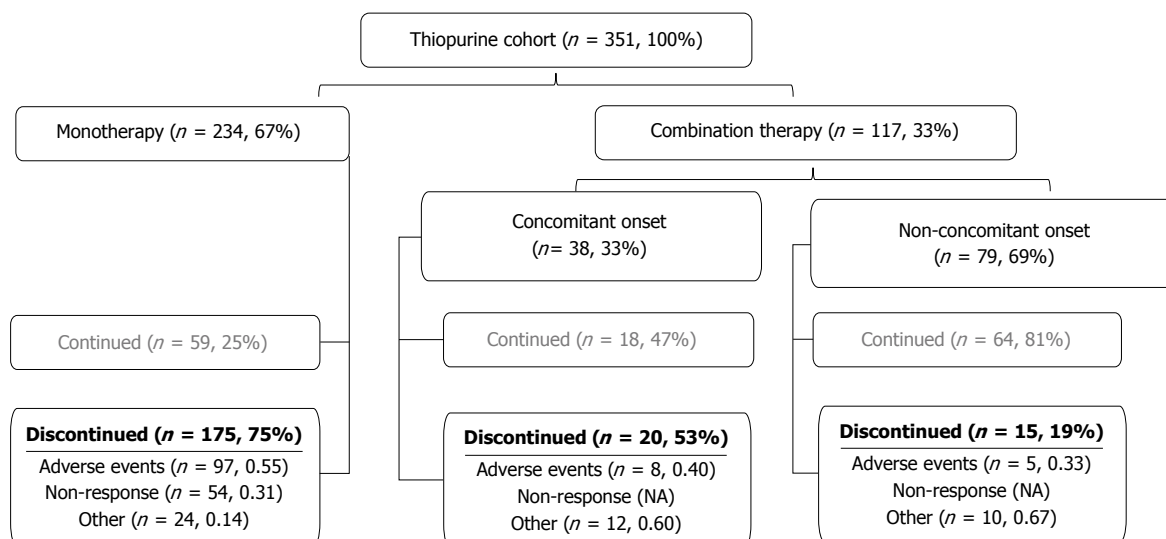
Thiopurine cohort ($n$ = 351, 100%)

Monotherapy ($n$ = 234, 67%)

Combination therapy ($n$ = 117, 33%)

Concomitant onset ($n$= 38, 33%)

Non-concomitant onset ($n$ = 79, 69%)

Continued ($n$ = 59, 25%)

Continued ($n$ = 18, 47%)

Continued ($n$ = 64, 81%)

**Discontinued ($n$ = 175, 75%)**
Adverse events ($n$ = 97, 0.55)
Non-response ($n$ = 54, 0.31)
Other ($n$ = 24, 0.14)

**Discontinued ($n$ = 20, 53%)**
Adverse events ($n$ = 8, 0.40)
Non-response (NA)
Other ($n$ = 12, 0.60)

**Discontinued ($n$ = 15, 19%)**
Adverse events ($n$ = 5, 0.33)
Non-response (NA)
Other ($n$ = 10, 0.67)